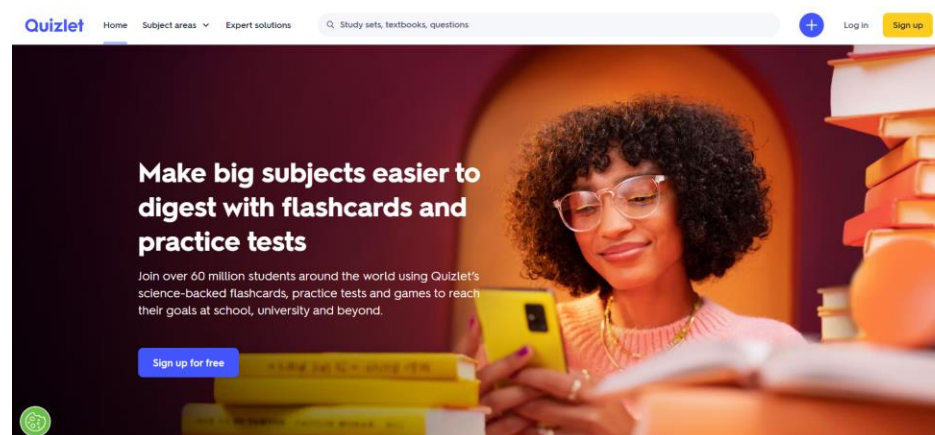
Quizlet Home Subject areas Expert solutions Study sets, textbooks, questions Log in Sign up

Make big subjects easier to digest with flashcards and practice tests

Join over 60 million students around the world using Quizlet's science-backed flashcards, practice tests and games to reach their goals at school, university and beyond.

Sign up for free